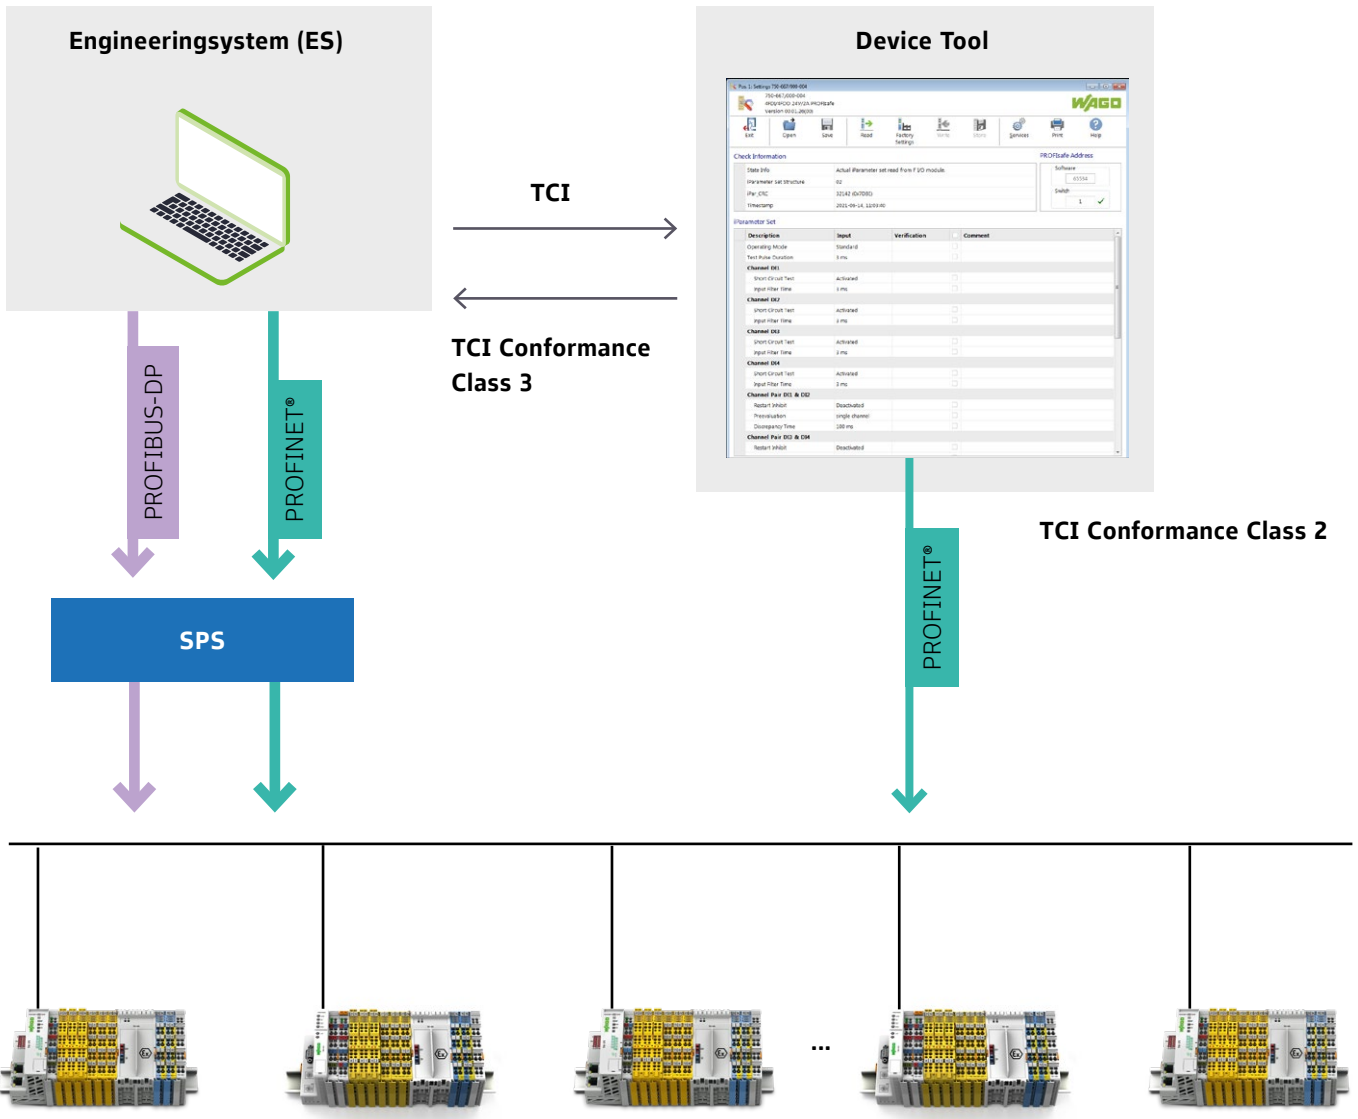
Engineeringsystem (ES)

Device Tool

TCI

TCI Conformance Class 3

TCI Conformance Class 2

PROFIBUS-DP

PROFINET®

PROFINET®

SPS

WAGO

Exit Open Save Read Factory settings Write Store Services Print Help

Check Information

PROFIsafe Address

State Info — Actual iParameter set read from F I/O module.
iParameter set structure — 02
iPar CRC — 32142 (0x7D8E)
Timestamp — 2011-06-14, 12:03:40

Software 65534
Switch 1

iParameter Set

| Description | Input | Verification | Comment |
|---|---|---|---|
| Operating Mode | Standard | | |
| Test Pulse Duration | 3 ms | | |
| Channel DI1 | | | |
| Short Circuit Test | Activated | | |
| Input Filter Time | 3 ms | | |
| Channel DI2 | | | |
| Short Circuit Test | Activated | | |
| Input Filter Time | 3 ms | | |
| Channel DI3 | | | |
| Short Circuit Test | Activated | | |
| Input Filter Time | 3 ms | | |
| Channel DI4 | | | |
| Short Circuit Test | Activated | | |
| Input Filter Time | 3 ms | | |
| Channel Pair DI1 & DI2 | | | |
| Restart Inhibit | Deactivated | | |
| Preevaluation | single channel | | |
| Discrepancy Time | 100 ms | | |
| Channel Pair DI3 & DI4 | | | |
| Restart Inhibit | Deactivated | | |

...